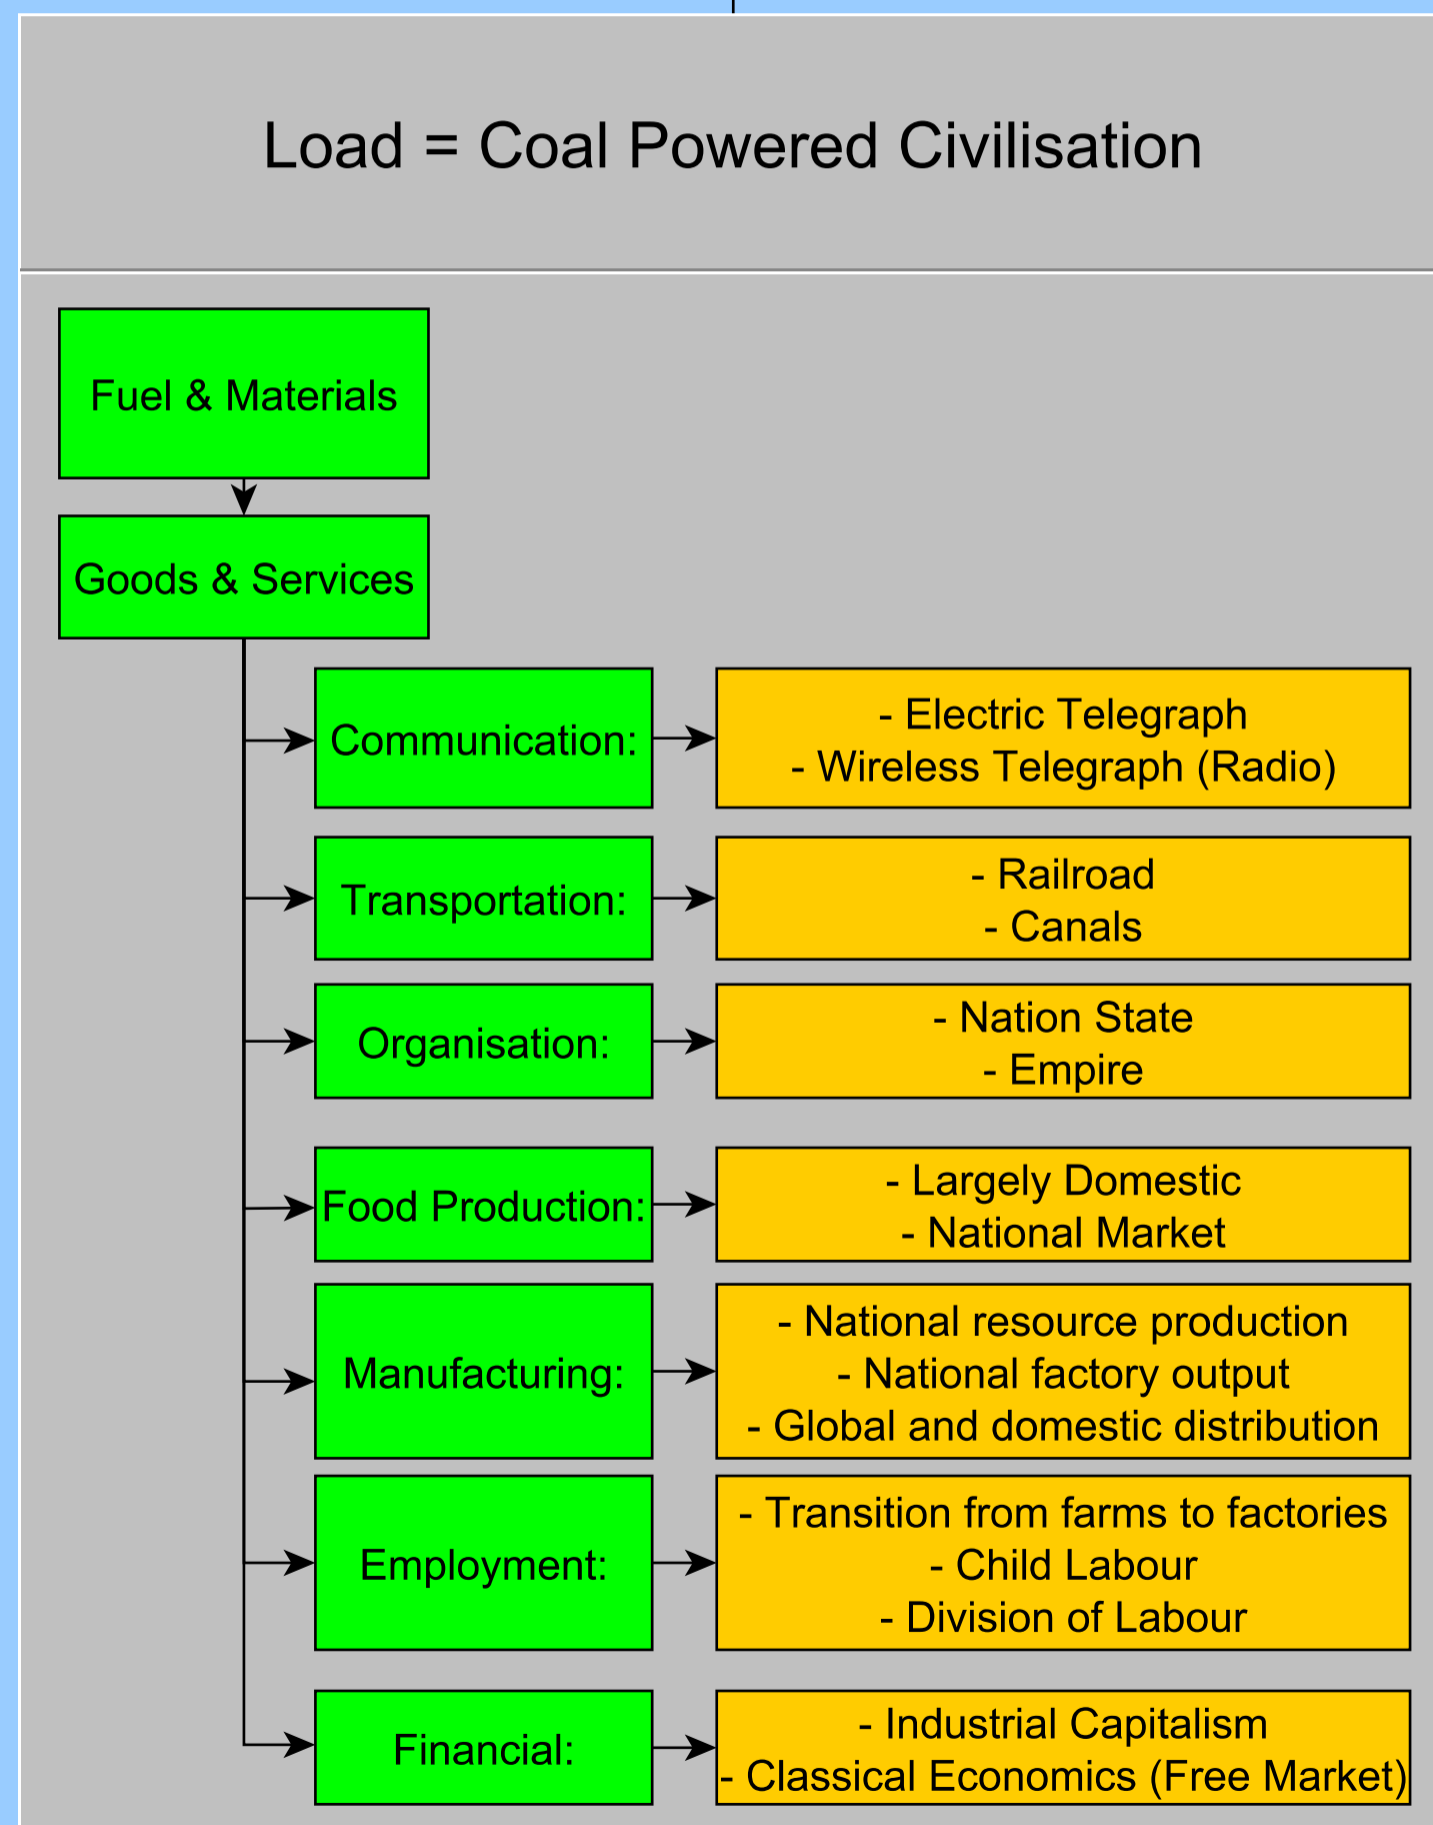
Load = Coal Powered Civilisation

Fuel & Materials

Goods & Services

Communication:

- Electric Telegraph
- Wireless Telegraph (Radio)

Transportation:

- Railroad
- Canals

Organisation:

- Nation State
- Empire

Food Production:

- Largely Domestic
- National Market

Manufacturing:

- National resource production
- National factory output
- Global and domestic distribution

Employment:

- Transition from farms to factories
- Child Labour
- Division of Labour

Financial:

- Industrial Capitalism
- Classical Economics (Free Market)